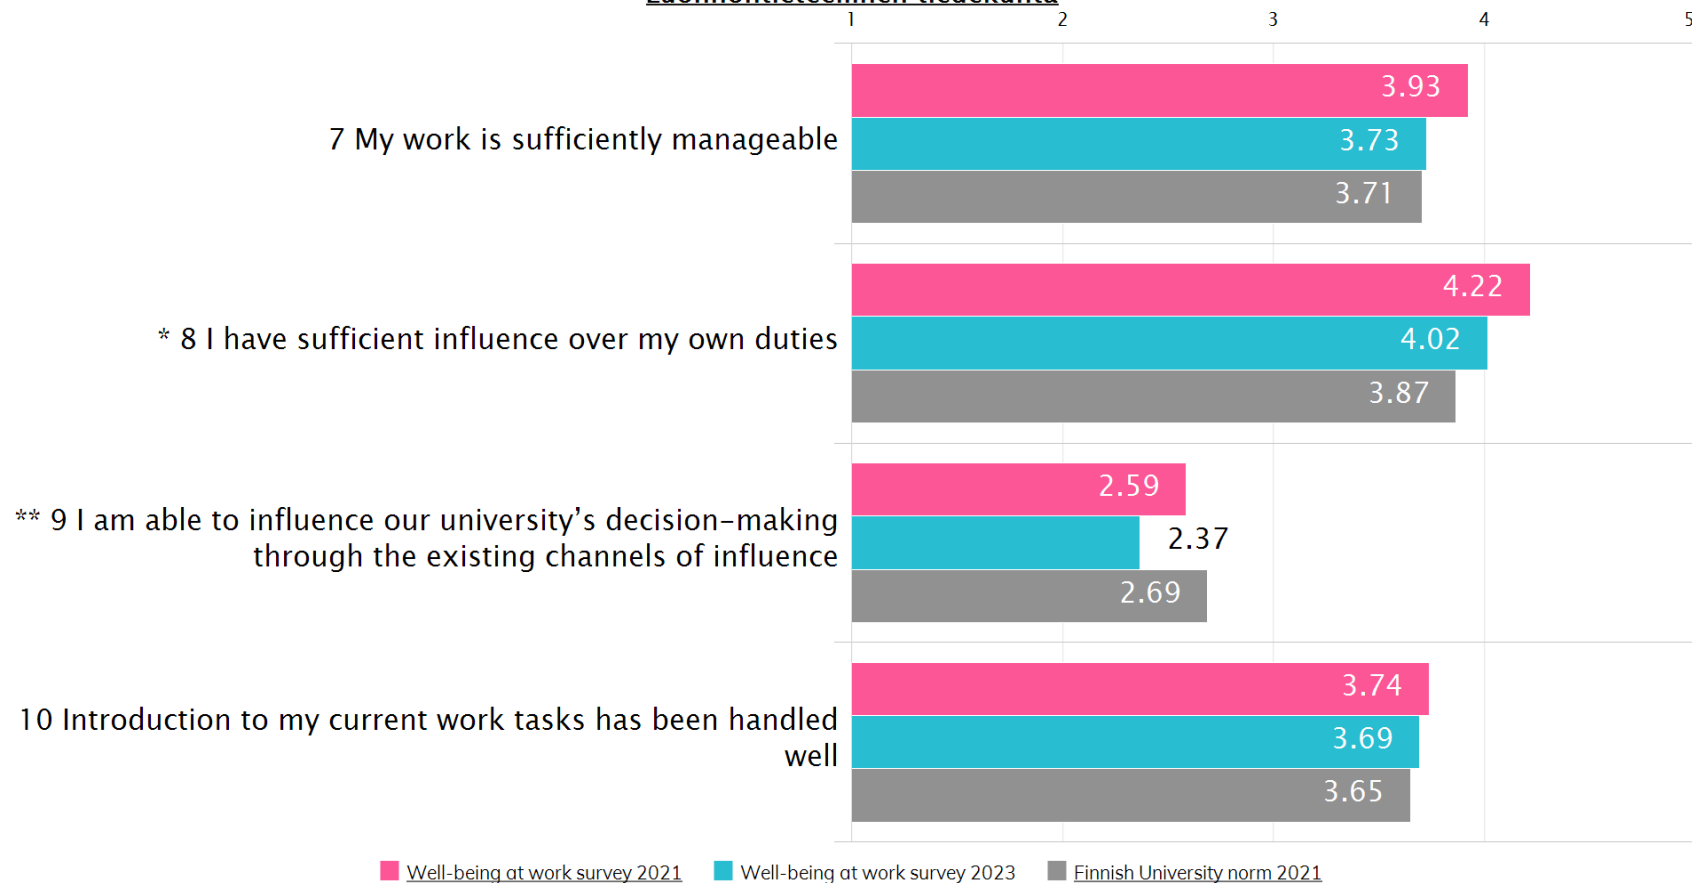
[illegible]

1 2 3 4 5

7 My work is sufficiently manageable

3.93

3.73

3.71

* 8 I have sufficient influence over my own duties

4.22

4.02

3.87

** 9 I am able to influence our university's decision-making through the existing channels of influence

2.59

2.37

2.69

10 Introduction to my current work tasks has been handled well

3.74

3.69

3.65

Well-being at work survey 2021 Well-being at work survey 2023 Finnish University norm 2021